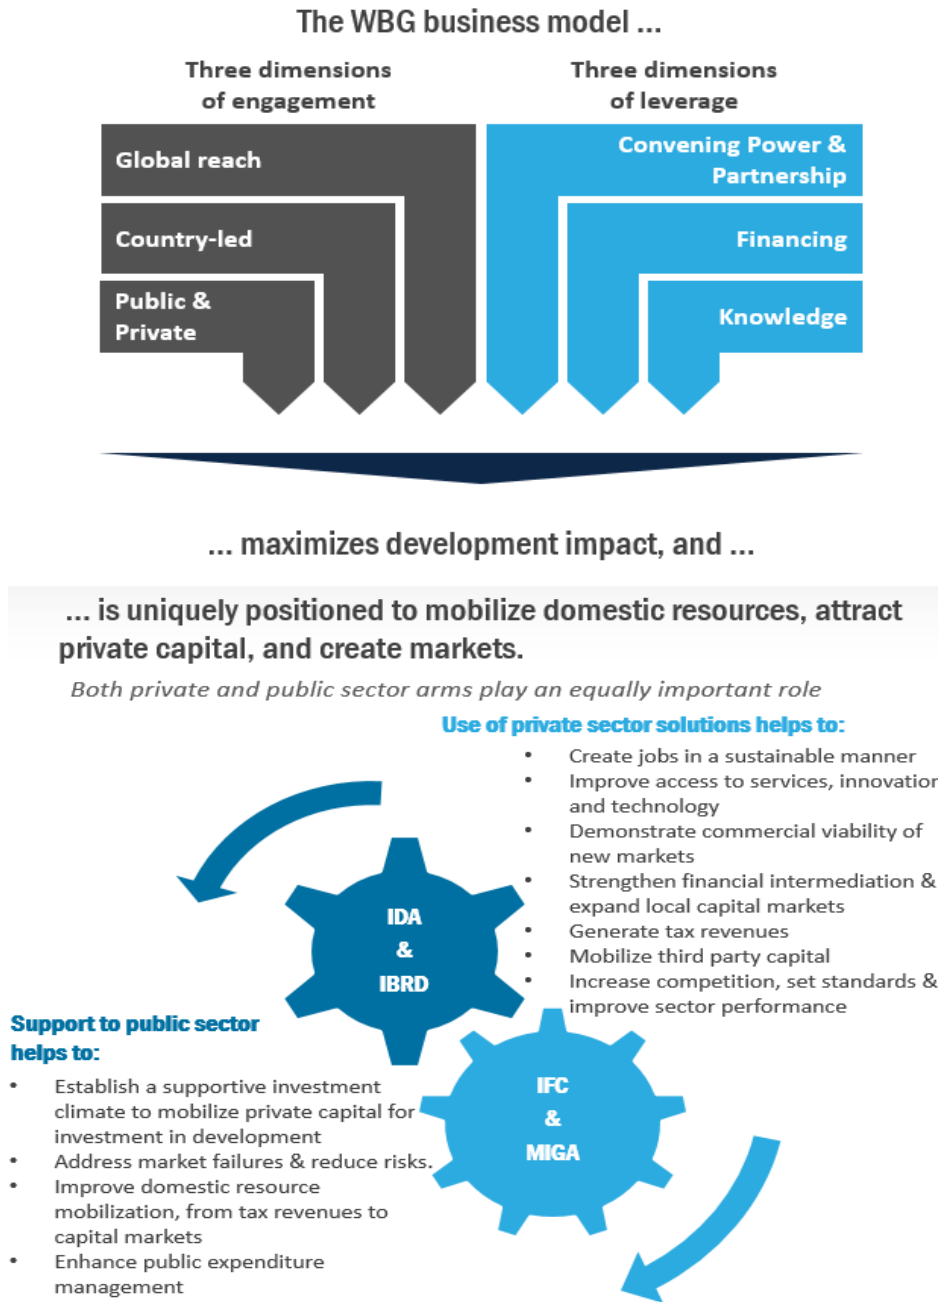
The WBG business model ...

Three dimensions of engagement

Global reach

Country-led

Public & Private

Three dimensions of leverage

Convening Power & Partnership

Financing

Knowledge

... maximizes development impact, and ...

... is uniquely positioned to mobilize domestic resources, attract private capital, and create markets.

Both private and public sector arms play an equally important role

Use of private sector solutions helps to:

- Create jobs in a sustainable manner
- Improve access to services, innovatior and technology
- Demonstrate commercial viability of new markets
- Strengthen financial intermediation & expand local capital markets
- Generate tax revenues
- Mobilize third party capital
- Increase competition, set standards & improve sector performance

IDA & IBRD

IFC & MIGA

Support to public sector helps to:

- Establish a supportive investment climate to mobilize private capital for investment in development
- Address market failures & reduce risks.
- Improve domestic resource mobilization, from tax revenues to capital markets
- Enhance public expenditure management